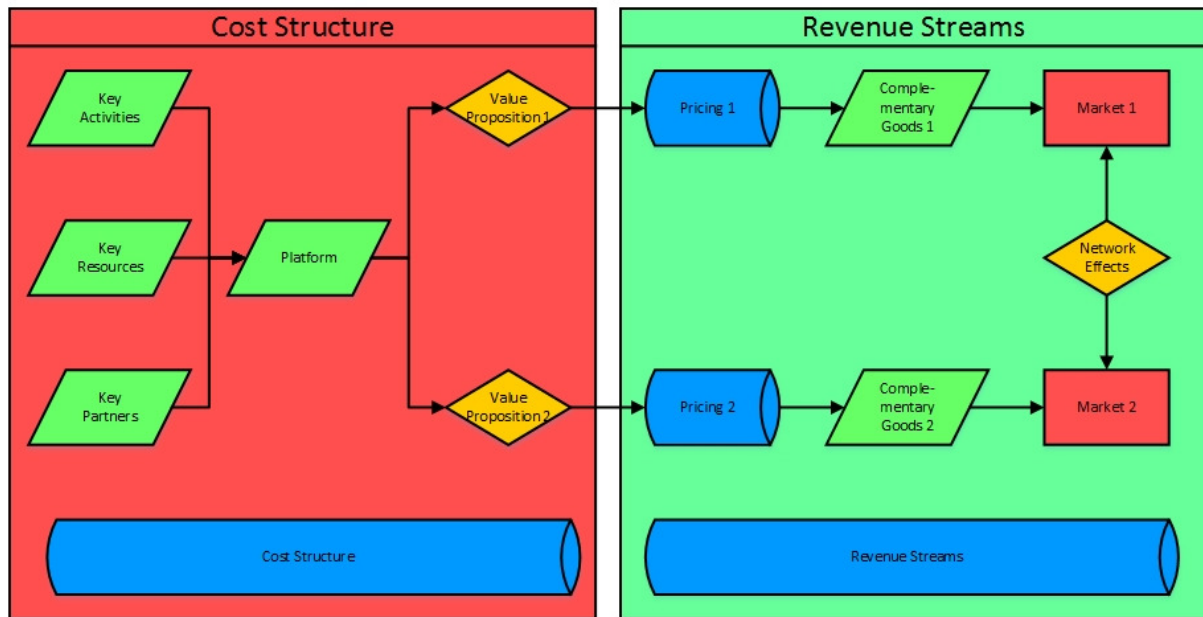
Cost Structure

Key Activities

Key Resources

Key Partners

Platform

Value Proposition 1

Value Proposition 2

Cost Structure

Revenue Streams

Pricing 1

Complementary Goods 1

Market 1

Network Effects

Pricing 2

Complementary Goods 2

Market 2

Revenue Streams